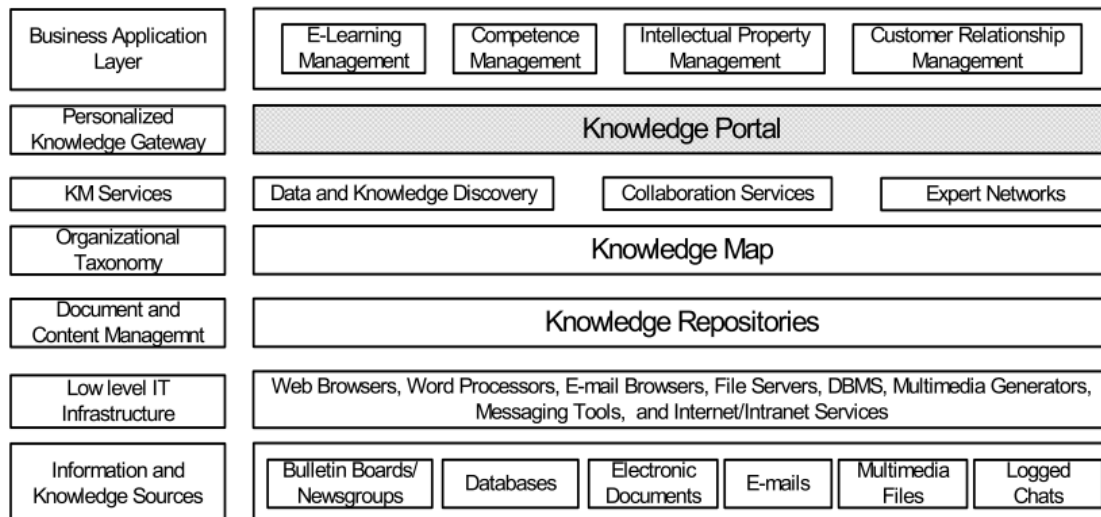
Business Application Layer

E-Learning Management

Competence Management

Intellectual Property Management

Customer Relationship Management

Personalized Knowledge Gateway

Knowledge Portal

KM Services

Data and Knowledge Discovery

Collaboration Services

Expert Networks

Organizational Taxonomy

Knowledge Map

Document and Content Managemnt

Knowledge Repositories

Low level IT Infrastructure

Web Browsers, Word Processors, E-mail Browsers, File Servers, DBMS, Multimedia Generators, Messaging Tools, and Internet/Intranet Services

Information and Knowledge Sources

Bulletin Boards/ Newsgroups

Databases

Electronic Documents

E-mails

Multimedia Files

Logged Chats